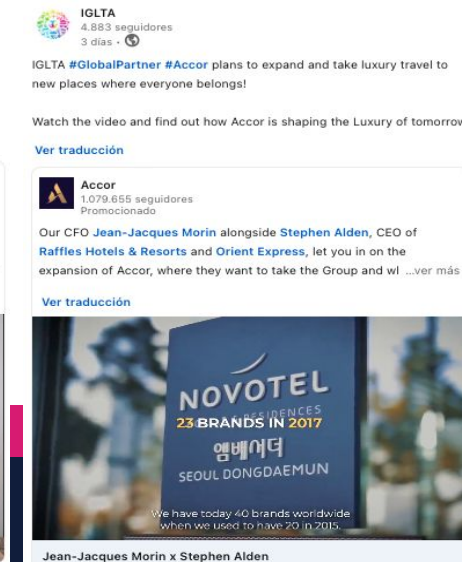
IGLTA
4.883 seguidores
3 días •

IGLTA #GlobalPartner #Accor plans to expand and take luxury travel to new places where everyone belongs!

Watch the video and find out how Accor is shaping the Luxury of tomorrow

Ver traducción

Accor
1.079.655 seguidores
Promocionado

Our CFO Jean-Jacques Morin alongside Stephen Alden, CEO of Raffles Hotels & Resorts and Orient Express, let you in on the expansion of Accor, where they want to take the Group and wl ...ver más

Ver traducción

NOVOTEL
RESIDENCES
23 BRANDS IN 2017
엠베서더
SEOUL DONGDAEMUN
We have today 40 brands worldwide when we used to have 20 in 2015.

Jean-Jacques Morin x Stephen Alden